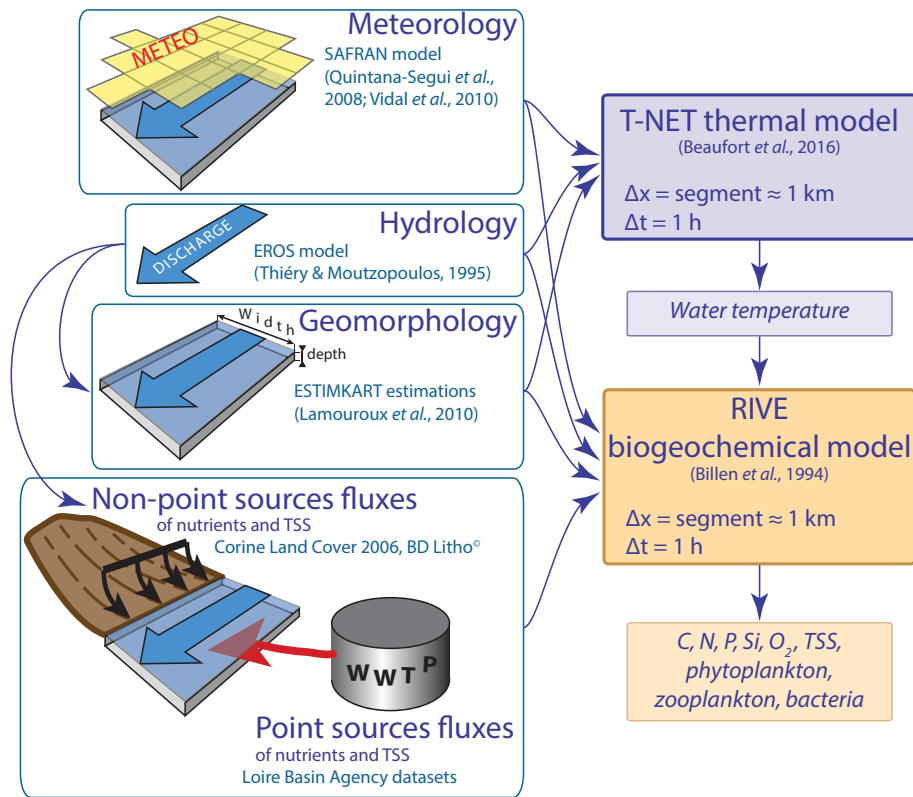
Meteorology

METEO

SAFRAN model (Quintana-Segui *et al.*, 2008; Vidal *et al.*, 2010)

Hydrology

DISCHARGE

EROS model (Thiéry & Moutzopoulos, 1995)

Geomorphology

Width

depth

ESTIMKART estimations (Lamouroux *et al.*, 2010)

Non-point sources fluxes
of nutrients and TSS
Corine Land Cover 2006, BD Litho©

WWTP

Point sources fluxes
of nutrients and TSS
Loire Basin Agency datasets

T-NET thermal model
(Beaufort *et al.*, 2016)

$\Delta x$ = segment ≈ 1 km
$\Delta t$ = 1 h

*Water temperature*

RIVE
biogeochemical model
(Billen *et al.*, 1994)

$\Delta x$ = segment ≈ 1 km
$\Delta t$ = 1 h

*C, N, P, Si, $O_2$, TSS, phytoplankton, zooplankton, bacteria*